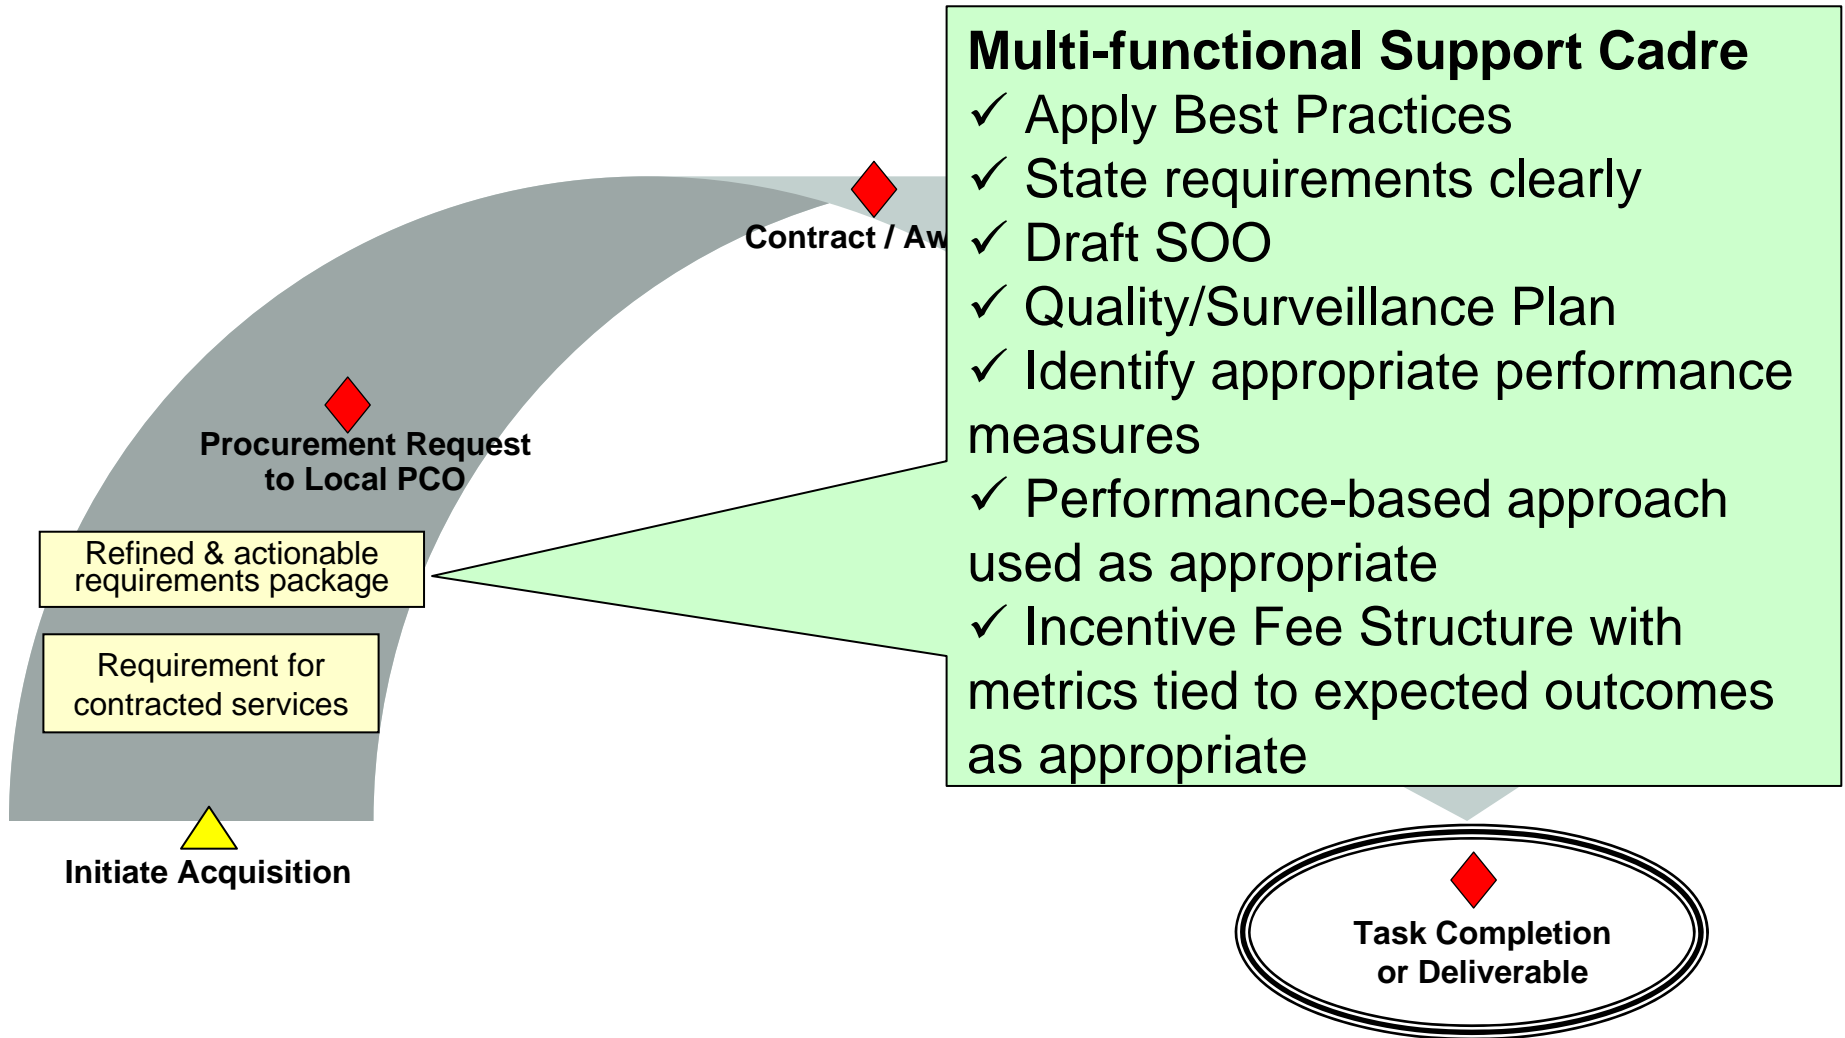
Contract / Aw

Procurement Request to Local PCO

Refined & actionable requirements package

Requirement for contracted services

Initiate Acquisition

Multi-functional Support Cadre
✓ Apply Best Practices
✓ State requirements clearly
✓ Draft SOO
✓ Quality/Surveillance Plan
✓ Identify appropriate performance measures
✓ Performance-based approach used as appropriate
✓ Incentive Fee Structure with metrics tied to expected outcomes as appropriate

Task Completion or Deliverable